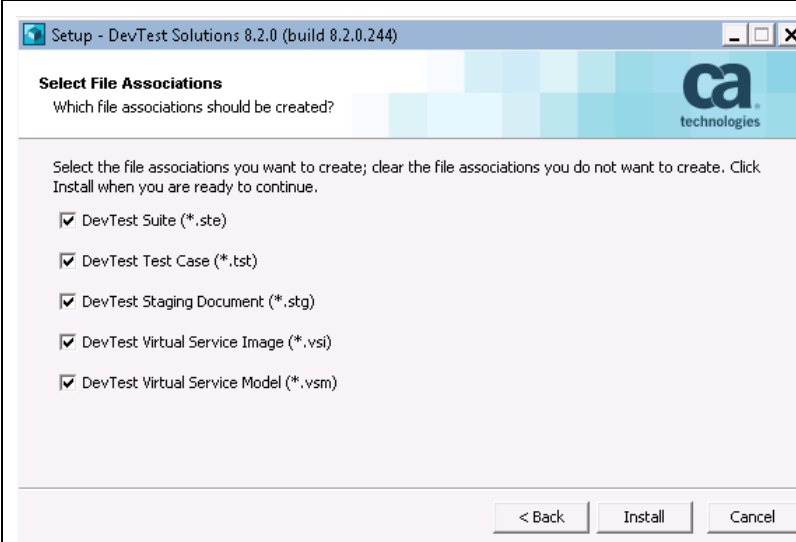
Setup - DevTest Solutions 8.2.0 (build 8.2.0.244)

Select File Associations
Which file associations should be created?

ca
technologies

Select the file associations you want to create; clear the file associations you do not want to create. Click Install when you are ready to continue.

☑ DevTest Suite (*.ste)

☑ DevTest Test Case (*.tst)

☑ DevTest Staging Document (*.stg)

☑ DevTest Virtual Service Image (*.vsi)

☑ DevTest Virtual Service Model (*.vsm)

< Back   Install   Cancel